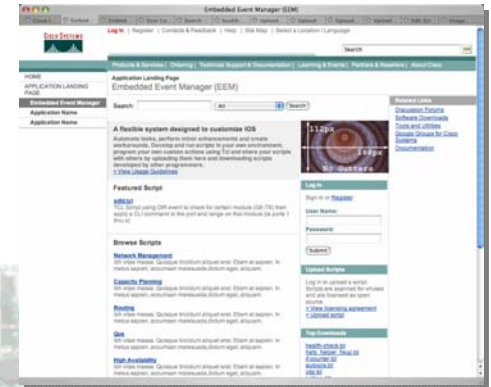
Embedded Event Manager (EEM)

CISCO SYSTEMS

Log In | Register | Contacts & Feedback | Help | Site Map | Select a Location / Language

Search

Products & Services | Ordering | Technical Support & Documentation | Learning & Events | Partners & Resellers | About Cisco

HOME
APPLICATION LANDING PAGE
Embedded Event Manager
Application Name
Application Name

Application Landing Page
Embedded Event Manager (EEM)

Search: All Search

A flexible system designed to customize IOS
Automate tasks, perform minor enhancements and create workarounds. Develop and run scripts in your own environment, program your own custom actions using Tcl and share your scripts with others by uploading them here and downloading scripts developed by other programmers.
» View Usage Guidelines

112px
148px
50 Gutters

Featured Script
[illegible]
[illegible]

Browse Scripts
Network Management
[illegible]
Capacity Planning
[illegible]
Routing
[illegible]
Qos
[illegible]
High Availability
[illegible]

Related Links
Discussion Forums
Software Downloads
Tools and Utilities
Google Groups for Cisco Systems
Documentation

Log In
Sign in or Register
User Name:
Password:
Submit

Upload Scripts
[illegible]
» View licensing agreement
» Upload script

Top Downloads
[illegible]